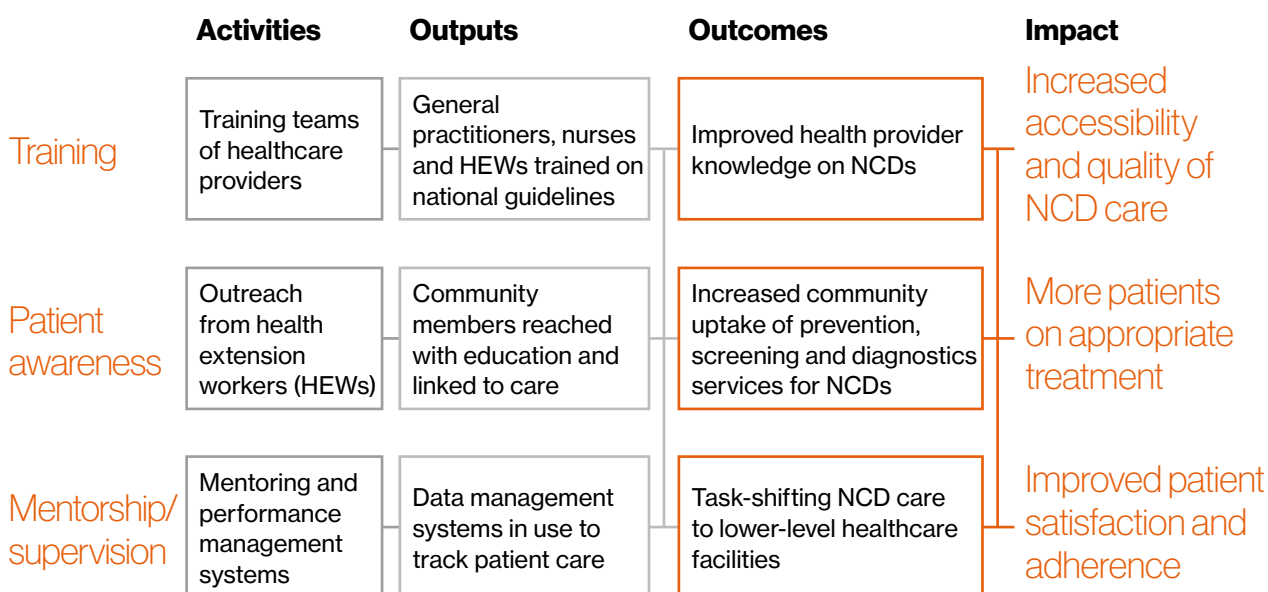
Activities

Outputs

Outcomes

Impact

Training

Training teams of healthcare providers

General practitioners, nurses and HEWs trained on national guidelines

Improved health provider knowledge on NCDs

Increased accessibility and quality of NCD care

Patient awareness

Outreach from health extension workers (HEWs)

Community members reached with education and linked to care

Increased community uptake of prevention, screening and diagnostics services for NCDs

More patients on appropriate treatment

Mentorship/ supervision

Mentoring and performance management systems

Data management systems in use to track patient care

Task-shifting NCD care to lower-level healthcare facilities

Improved patient satisfaction and adherence